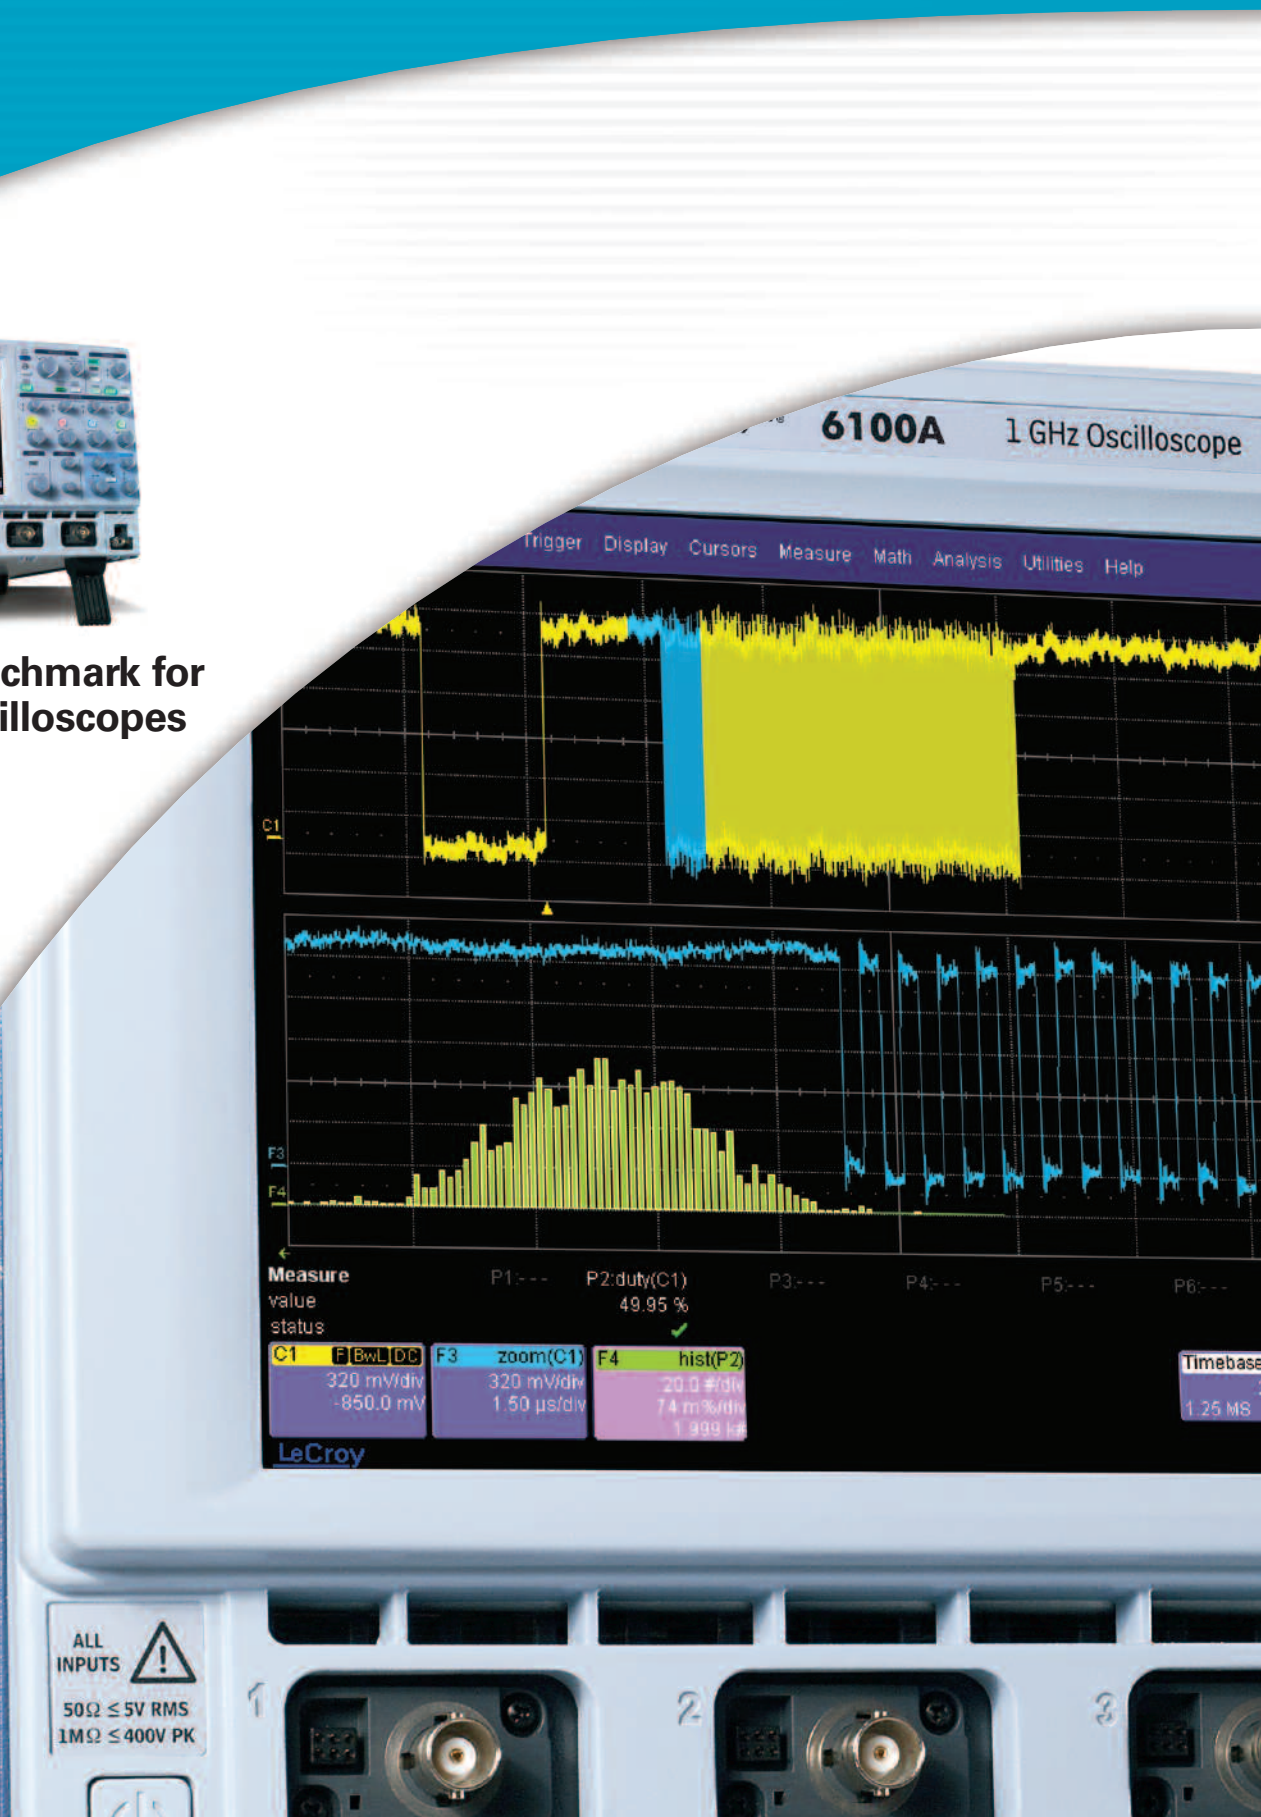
chmark for
illoscopes

6100A 1 GHz Oscilloscope

Trigger Display Cursors Measure Math Analysis Utilities Help

C1

F3
F4

Measure
value
status

P1:- - -
P2:duty(C1)
49.95 %
P3:- - -
P4:- - -
P5:- - -
P6:- - -

C1 B BwL DC
320 mV/div
-850.0 mV

F3 zoom(C1)
320 mV/div
1.50 µs/div

F4 hist(P2)
20.0 #/div
74 m%/div
1 999 k#

Timebase
1.25 MS

LeCroy

ALL INPUTS
50Ω ≤ 5V RMS
1MΩ ≤ 400V PK

1 2 3